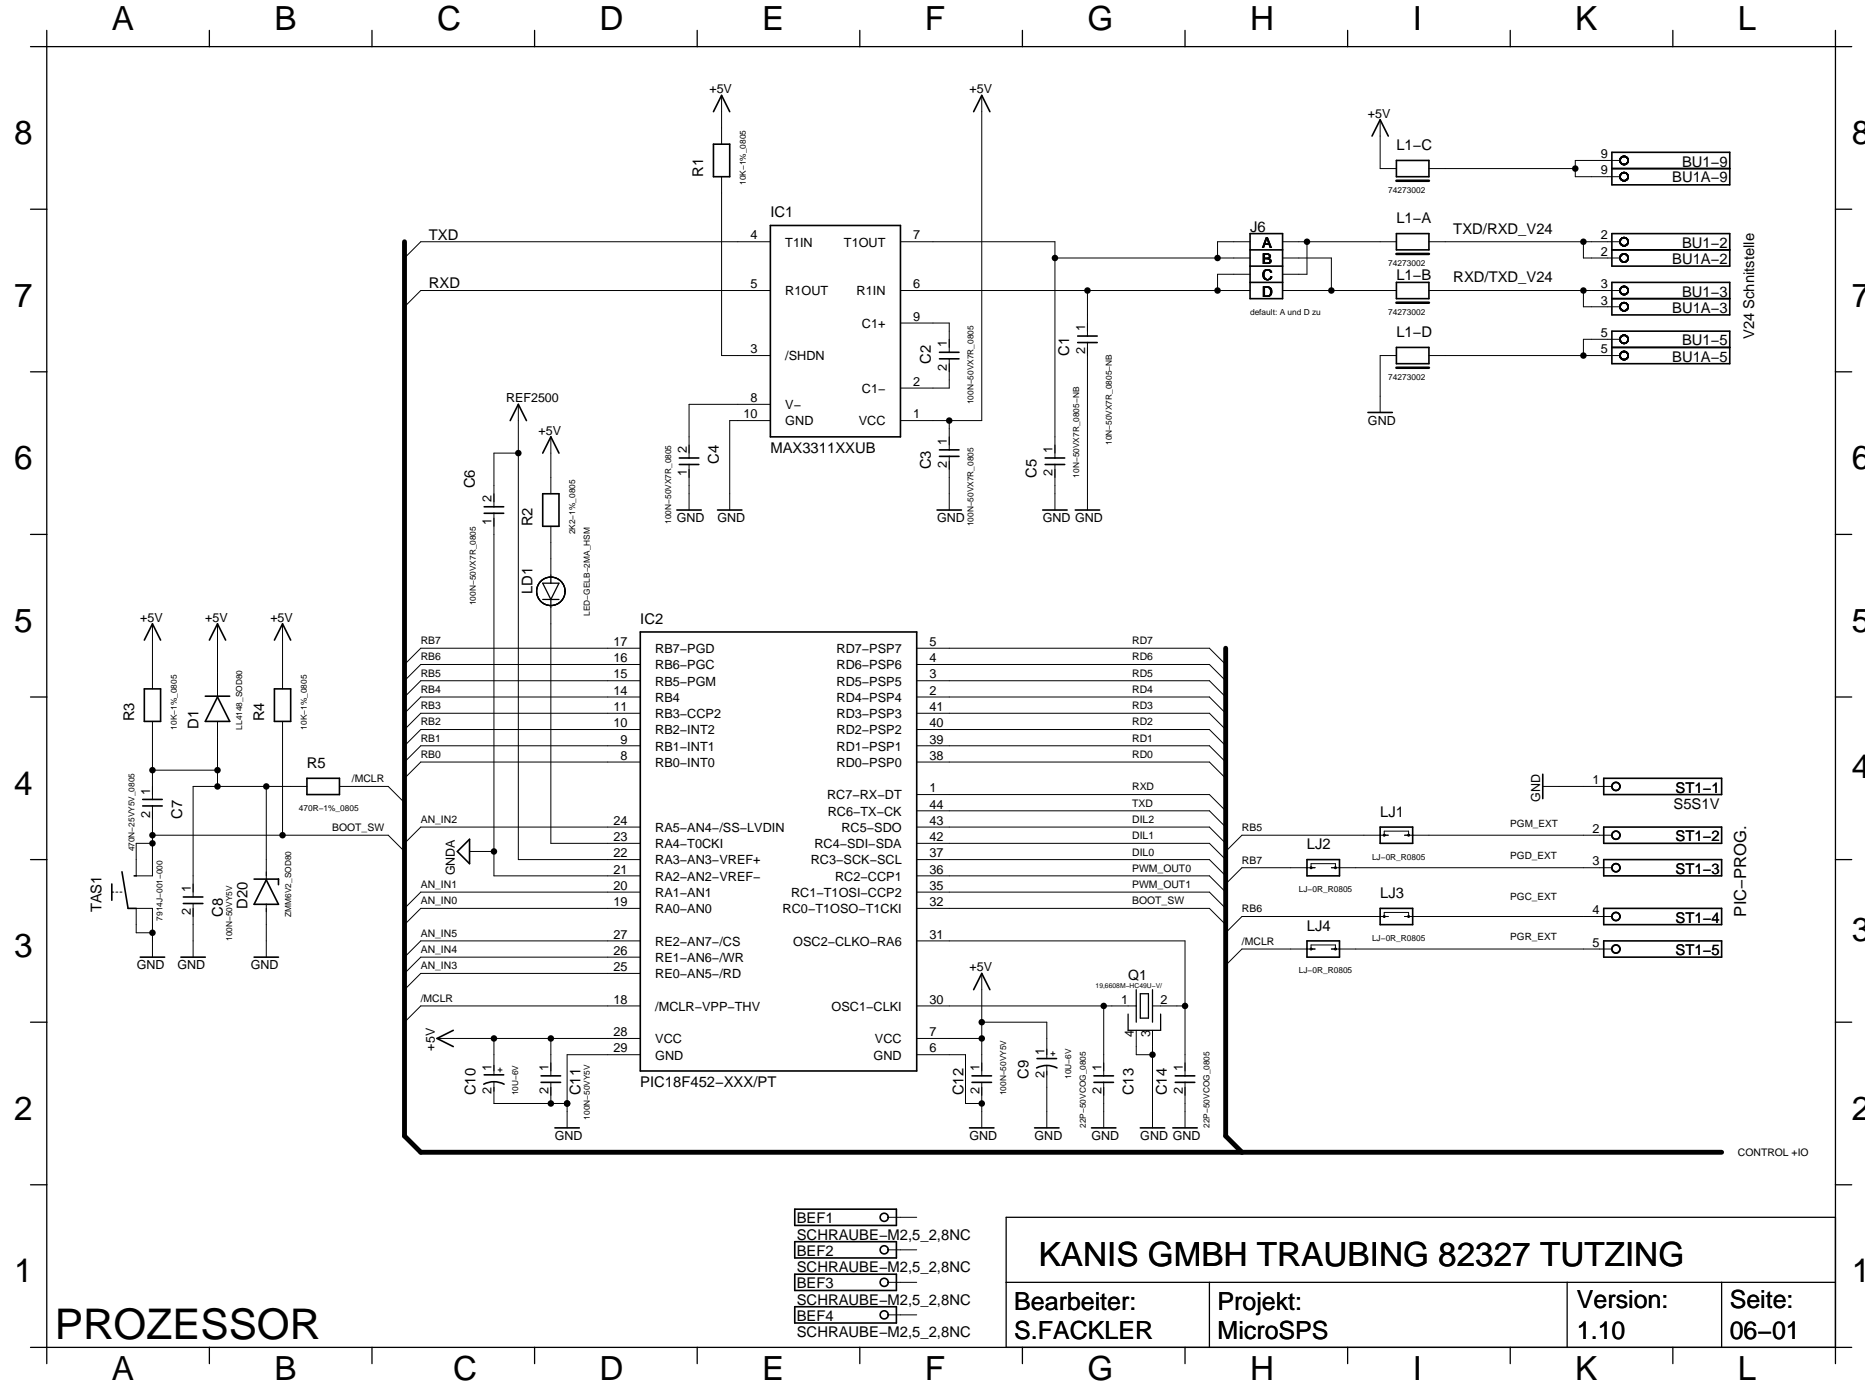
A B C D E F G H I K L

8
7
6
5
4
3
2
1

+5V
R1
10K-1%_0805
+5V
IC1
TXD
4 T1IN T1OUT 7
RXD
5 R1OUT R1IN 6
9 C1+
C2
100N-50VX7R_0805
3 /SHDN
C1- 2
8 V-
10 GND VCC 1
MAX3311XXUB
C4
100N-50VX7R_0805
GND GND
C3
100N-50VX7R_0805
GND
C1
10N-50VX7R_0805-NB
C5
10N-50VX7R_0805-NB
GND GND

+5V
L1-C
74273002
9 BU1-9
9 BU1A-9
J6
A
B
C
D
default: A und D zu
L1-A
TXD/RXD_V24
74273002
2 BU1-2
2 BU1A-2
L1-B
RXD/TXD_V24
74273002
3 BU1-3
3 BU1A-3
L1-D
74273002
5 BU1-5
5 BU1A-5
V24 Schnitstelle
GND

REF2500
+5V
C6
100N-50VX7R_0805
R2
2K2-1%_0805
LD1
LED-GELB-2MA_HSM

IC2
RB7 17 RB7-PGD RD7-PSP7 5 RD7
RB6 16 RB6-PGC RD6-PSP6 4 RD6
RB5 15 RB5-PGM RD5-PSP5 3 RD5
RB4 14 RB4 RD4-PSP4 2 RD4
RB3 11 RB3-CCP2 RD3-PSP3 41 RD3
RB2 10 RB2-INT2 RD2-PSP2 40 RD2
RB1 9 RB1-INT1 RD1-PSP1 39 RD1
RB0 8 RB0-INT0 RD0-PSP0 38 RD0
RC7-RX-DT 1 RXD
RC6-TX-CK 44 TXD
AN_IN2 24 RA5-AN4-/SS-LVDIN RC5-SDO 43 DIL2
23 RA4-T0CKI RC4-SDI-SDA 42 DIL1
GNDA 22 RA3-AN3-VREF+ RC3-SCK-SCL 37 DIL0
21 RA2-AN2-VREF- RC2-CCP1 36 PWM_OUT0
AN_IN1 20 RA1-AN1 RC1-T1OSI-CCP2 35 PWM_OUT1
AN_IN0 19 RA0-AN0 RC0-T1OSO-T1CKI 32 BOOT_SW
AN_IN5 27 RE2-AN7-/CS OSC2-CLKO-RA6 31
AN_IN4 26 RE1-AN6-/WR
AN_IN3 25 RE0-AN5-/RD
/MCLR 18 /MCLR-VPP-THV OSC1-CLKI 30
+5V 28 VCC VCC 7
29 GND GND 6
PIC18F452-XXX/PT
C10 10U-6V
C11 100N-50VY5V
GND

+5V
Q1
19,6608M-HC49U-V/
C12 100N-50VY5V
C9 10U-6V
C13 22P-50VCOG_0805
C14 22P-50VCOG_0805
GND GND GND GND GND

+5V +5V +5V
R3 10K-1%_0805
D1 LL4148_SOD80
R4 10K-1%_0805
R5 470R-1%_0805
/MCLR
BOOT_SW
C7 470N-25VY5V_0805
TAS1 7914J-001-000
C8 100N-50VY5V
D20 ZMM6V2_SOD80
GND GND GND

GND
1 ST1-1
S5S1V
RB5 LJ1 PGM_EXT 2 ST1-2
LJ-0R_R0805
RB7 LJ2 PGD_EXT 3 ST1-3
LJ-0R_R0805
LJ3
RB6 PGC_EXT 4 ST1-4
LJ-0R_R0805
LJ4
/MCLR PGR_EXT 5 ST1-5
LJ-0R_R0805
PIC-PROG.

CONTROL +IO

BEF1
SCHRAUBE-M2,5_2,8NC
BEF2
SCHRAUBE-M2,5_2,8NC
BEF3
SCHRAUBE-M2,5_2,8NC
BEF4
SCHRAUBE-M2,5_2,8NC

PROZESSOR

KANIS GMBH TRAUBING 82327 TUTZING
| Bearbeiter: S.FACKLER | Projekt: MicroSPS | Version: 1.10 | Seite: 06-01 |